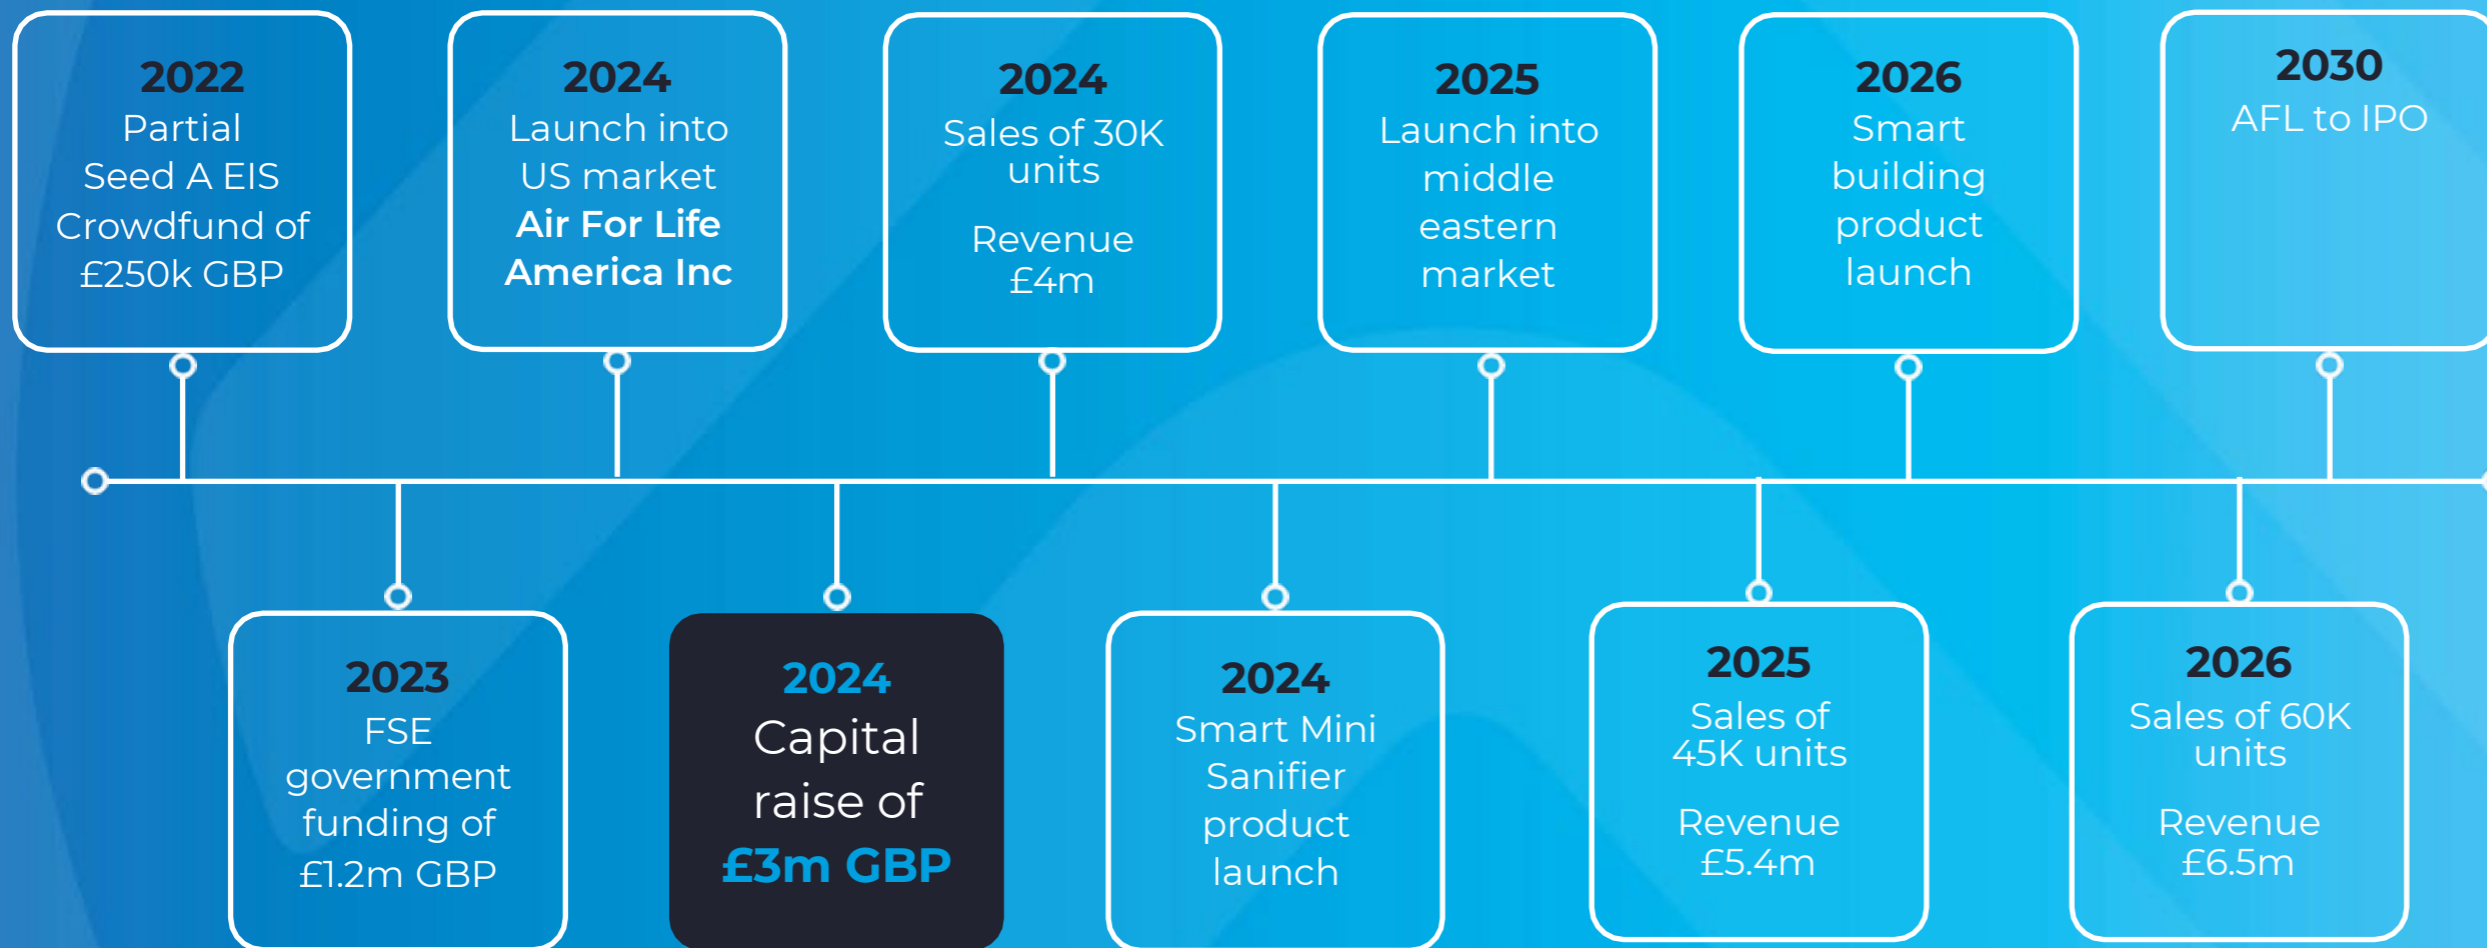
2022
Partial Seed A EIS Crowdfund of £250k GBP

2023
FSE government funding of £1.2m GBP

2024
Launch into US market
Air For Life America Inc

2024
Capital raise of
£3m GBP

2024
Sales of 30K units

Revenue £4m

2024
Smart Mini Sanifier product launch

2025
Launch into middle eastern market

2025
Sales of 45K units

Revenue £5.4m

2026
Smart building product launch

2026
Sales of 60K units

Revenue £6.5m

2030
AFL to IPO